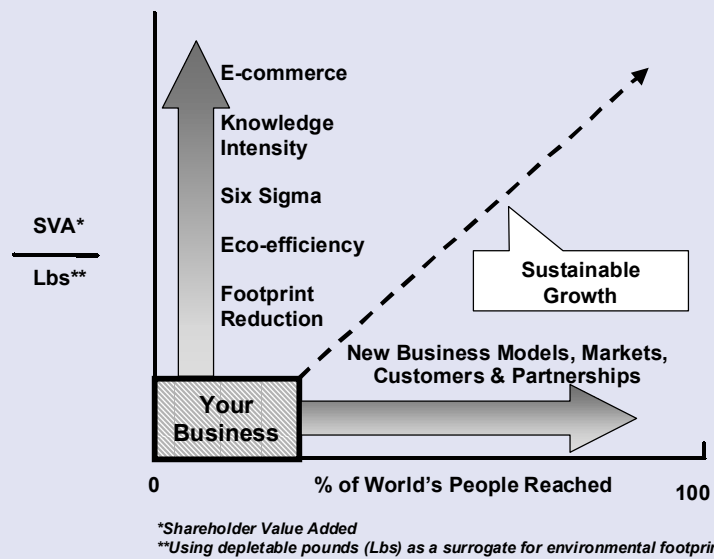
E-commerce

Knowledge Intensity

Six Sigma

Eco-efficiency

Footprint Reduction

SVA*

Lbs**

Sustainable Growth

New Business Models, Markets, Customers & Partnerships

Your Business

0

% of World's People Reached

100

*Shareholder Value Added

**Using depletable pounds (Lbs) as a surrogate for environmental footprin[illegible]